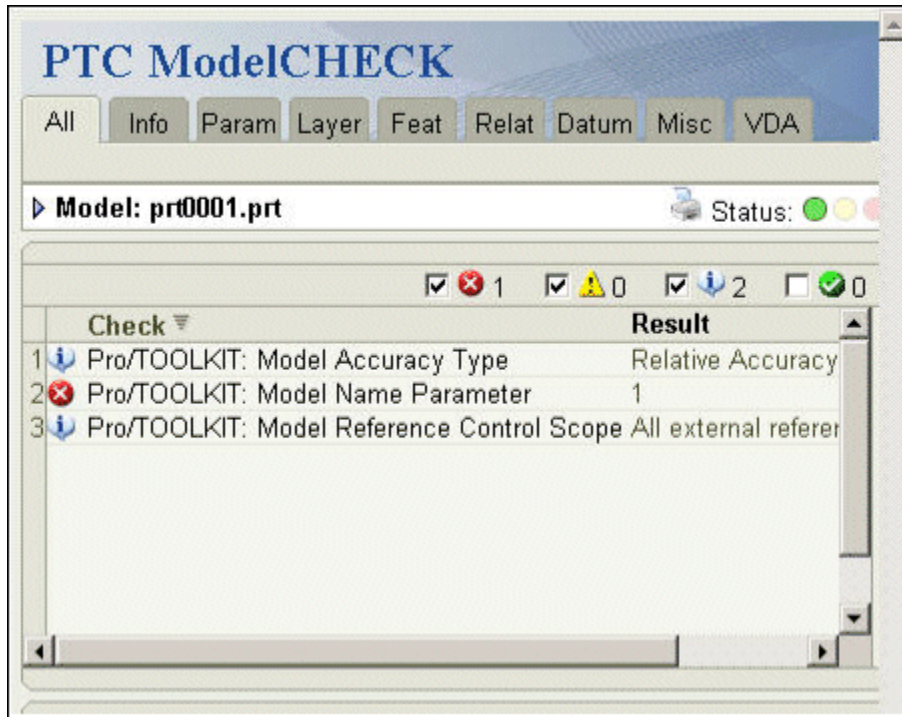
PTC ModelCHECK

All | Info | Param | Layer | Feat | Relat | Datum | Misc | VDA

Model: prt0001.prt

Status:

1 0 2 0

| | Check | Result |
|---|---|---|
| 1 | Pro/TOOLKIT: Model Accuracy Type | Relative Accuracy |
| 2 | Pro/TOOLKIT: Model Name Parameter | 1 |
| 3 | Pro/TOOLKIT: Model Reference Control Scope | All external referer |